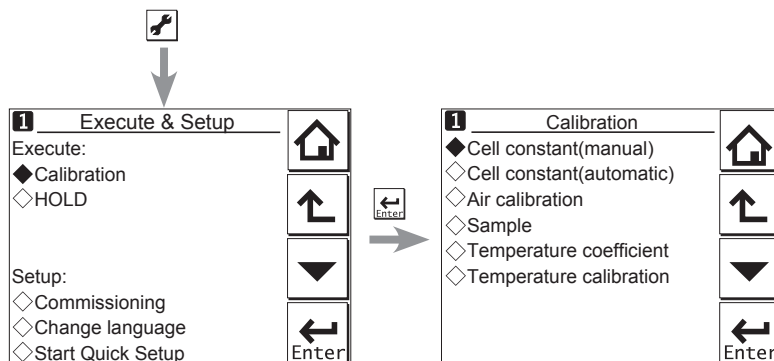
1 Execute & Setup
Execute:
◆Calibration
◇HOLD

Setup:
◇Commissioning
◇Change language
◇Start Quick Setup

Enter

Enter

1 Calibration
◆Cell constant(manual)
◇Cell constant(automatic)
◇Air calibration
◇Sample
◇Temperature coefficient
◇Temperature calibration

Enter